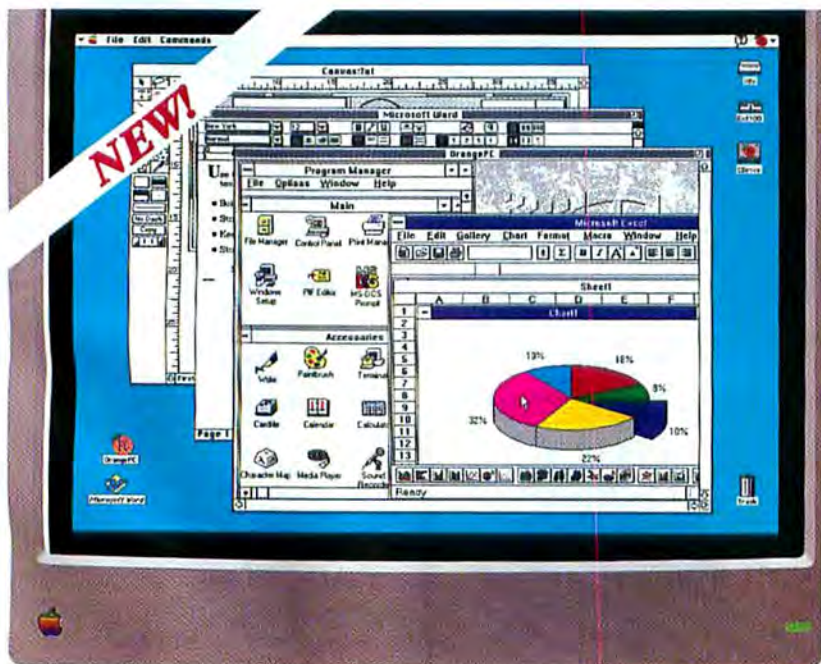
NEW!

File Edit Commands

Canvas:Tut

Microsoft Word

New York

OrangePC

Program Manager

File Options Window Help

Main

File Manager Control Panel Print Mana

Windows Setup PIF Editor MS-DOS Prompt

Accessories

Write Paintbrush Termina

Cardfile Calendar Calculat

Character Map Media Player Sound Recorde

Microsoft Excel

File Edit Gallery Chart Format Macro Window Help

Sheet1

| | A | B | C | D | E | F |
|---|---|---|---|---|---|---|
| 1 | | | | | | |
| 2 | | | | | | |
| 3 | | | | | | |
| 4 | | | | | | |
| 5 | | | | | | |
| 6 | | | | | | |
| 7 | | | | | | |
| 8 | | | | | | |
| 9 | | | | | | |
| 10 | | | | | | |
| 11 | | | | | | |
| 12 | | | | | | |
| 13 | | | | | | |

Chart1

13%

16%

8%

32%

10%

22%

Ready

Page 1

OrangePC

Microsoft Word

Trash